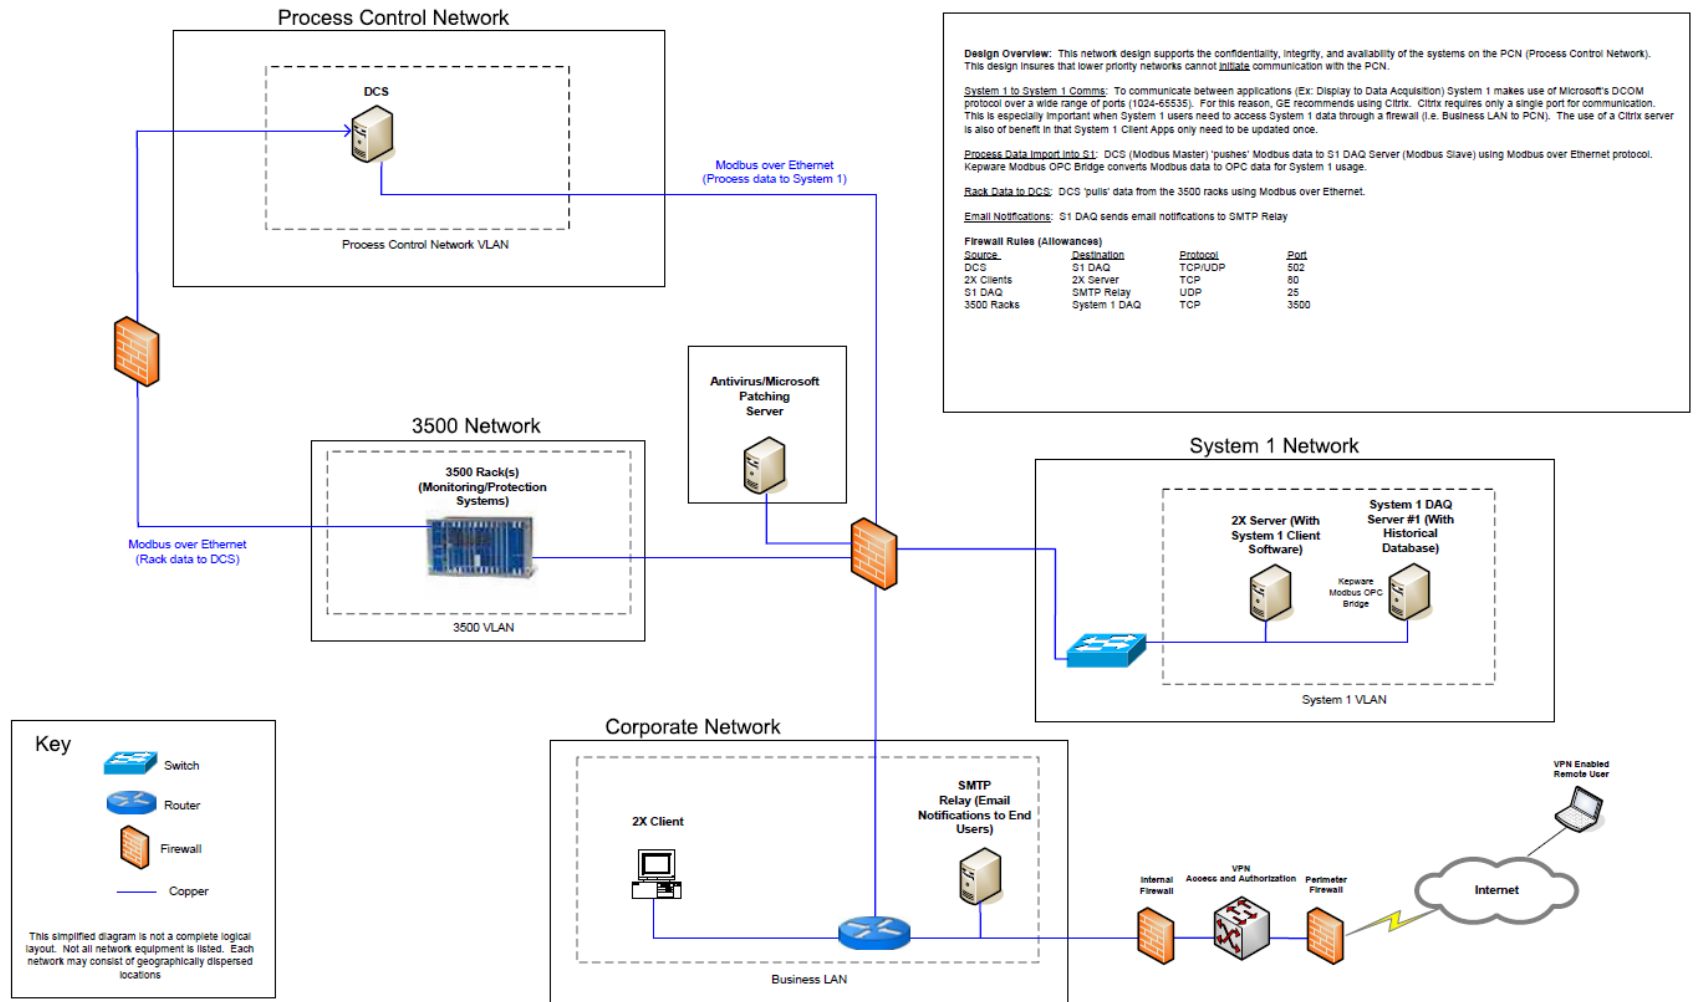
Process Control Network

DCS

Process Control Network VLAN

Modbus over Ethernet
(Process data to System 1)

Design Overview: This network design supports the confidentiality, integrity, and availability of the systems on the PCN (Process Control Network). This design insures that lower priority networks cannot initiate communication with the PCN.

System 1 to System 1 Comms: To communicate between applications (Ex: Display to Data Acquisition) System 1 makes use of Microsoft's DCOM protocol over a wide range of ports (1024-65535). For this reason, GE recommends using Citrix. Citrix requires only a single port for communication. This is especially important when System 1 users need to access System 1 data through a firewall (i.e. Business LAN to PCN). The use of a Citrix server is also of benefit in that System 1 Client Apps only need to be updated once.

Process Data Import into S1: DCS (Modbus Master) 'pushes' Modbus data to S1 DAQ Server (Modbus Slave) using Modbus over Ethernet protocol. Kepware Modbus OPC Bridge converts Modbus data to OPC data for System 1 usage.

Rack Data to DCS: DCS 'pulls' data from the 3500 racks using Modbus over Ethernet.

Email Notifications: S1 DAQ sends email notifications to SMTP Relay

Firewall Rules (Allowances)

| Source | Destination | Protocol | Port |
|---|---|---|---|
| DCS | S1 DAQ | TCP/UDP | 502 |
| 2X Clients | 2X Server | TCP | 80 |
| S1 DAQ | SMTP Relay | UDP | 25 |
| 3500 Racks | System 1 DAQ | TCP | 3500 |

Antivirus/Microsoft Patching Server

3500 Network

3500 Rack(s) (Monitoring/Protection Systems)

3500 VLAN

Modbus over Ethernet
(Rack data to DCS)

System 1 Network

2X Server (With System 1 Client Software)

System 1 DAQ Server #1 (With Historical Database)

Kepware Modbus OPC Bridge

System 1 VLAN

Key

Switch

Router

Firewall

Copper

This simplified diagram is not a complete logical layout. Not all network equipment is listed. Each network may consist of geographically dispersed locations

Corporate Network

2X Client

SMTP Relay (Email Notifications to End Users)

Business LAN

Internal Firewall

VPN Access and Authorization

Perimeter Firewall

Internet

VPN Enabled Remote User